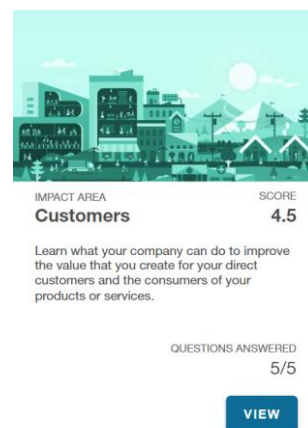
IMPACT AREA
Customers

SCORE
4.5

Learn what your company can do to improve the value that you create for your direct customers and the consumers of your products or services.

QUESTIONS ANSWERED
5/5

VIEW